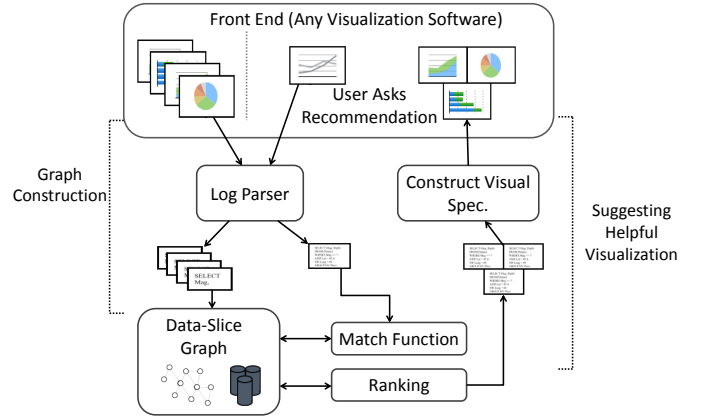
Front End (Any Visualization Software)

User Asks Recommendation

Graph Construction

Log Parser

Construct Visual Spec.

Suggesting Helpful Visualization

SELECT Mag.

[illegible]

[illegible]

Data-Slice Graph

Match Function

Ranking